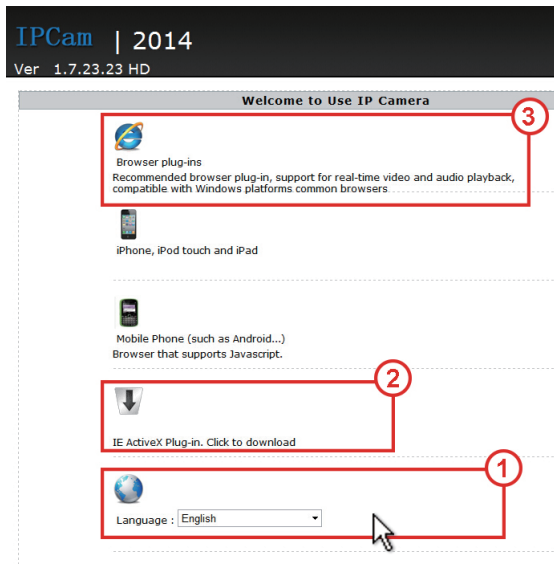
IPCam | 2014
Ver 1.7.23.23 HD

Welcome to Use IP Camera

3

Browser plug-ins
Recommended browser plug-in, support for real-time video and audio playback, compatible with Windows platforms common browsers

iPhone, iPod touch and iPad

Mobile Phone (such as Android...)
Browser that supports Javascript.

2

IE ActiveX Plug-in. Click to download

1

Language : English